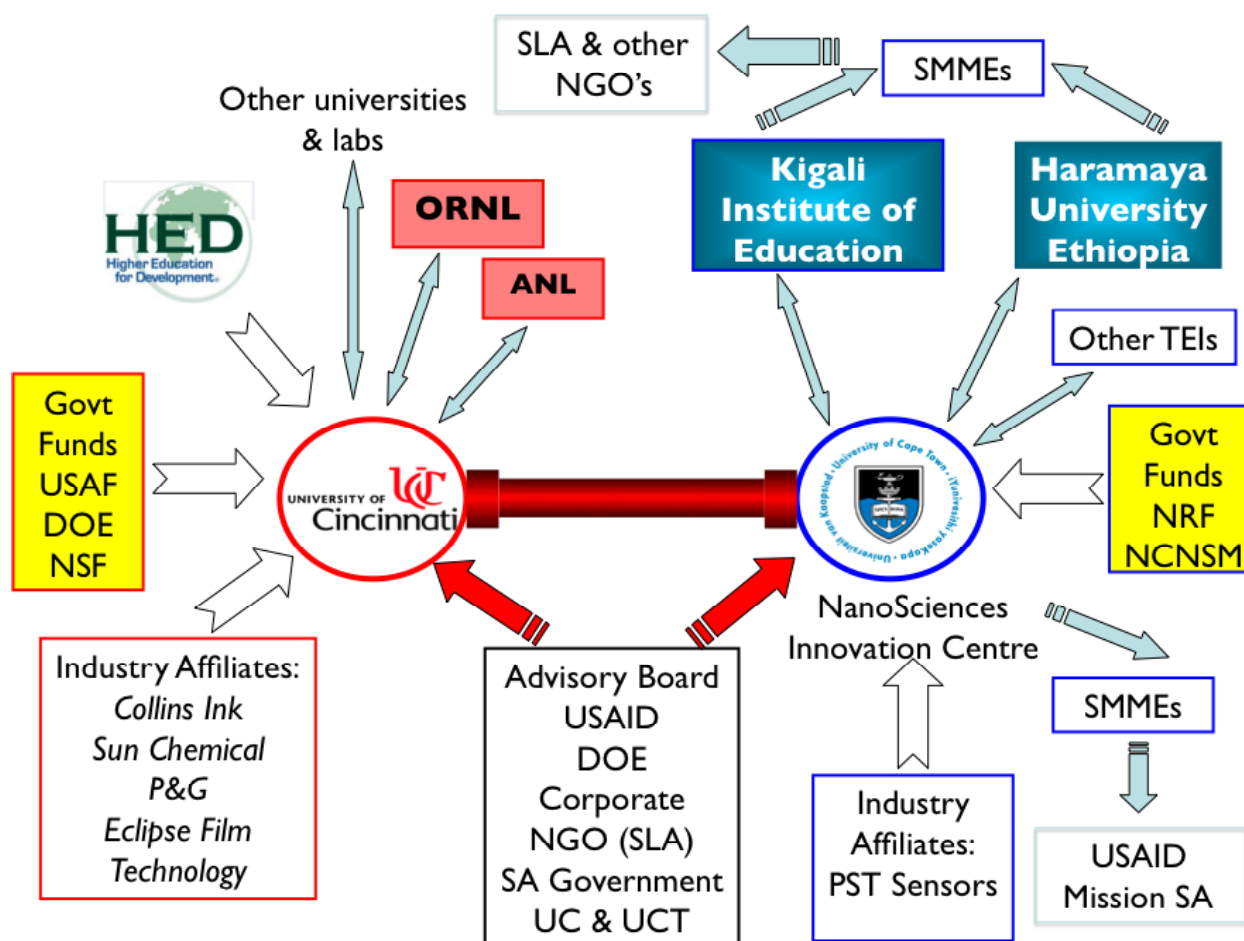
SLA & other NGO's

SMMEs

Other universities & labs

HED
Higher Education for Development

ORNL

ANL

Kigali Institute of Education

Haramaya University Ethiopia

Other TEIs

Govt Funds USAF DOE NSF

UNIVERSITY OF UC Cincinnati

University of Cape Town · iYunivesithi yaseKapa · Universiteit van Kaapstad

Govt Funds NRF NCNSM

NanoSciences Innovation Centre

SMMEs

Industry Affiliates:
*Collins Ink*
*Sun Chemical*
*P&G*
*Eclipse Film Technology*

Advisory Board
USAID
DOE
Corporate
NGO (SLA)
SA Government
UC & UCT

Industry Affiliates:
PST Sensors

USAID Mission SA